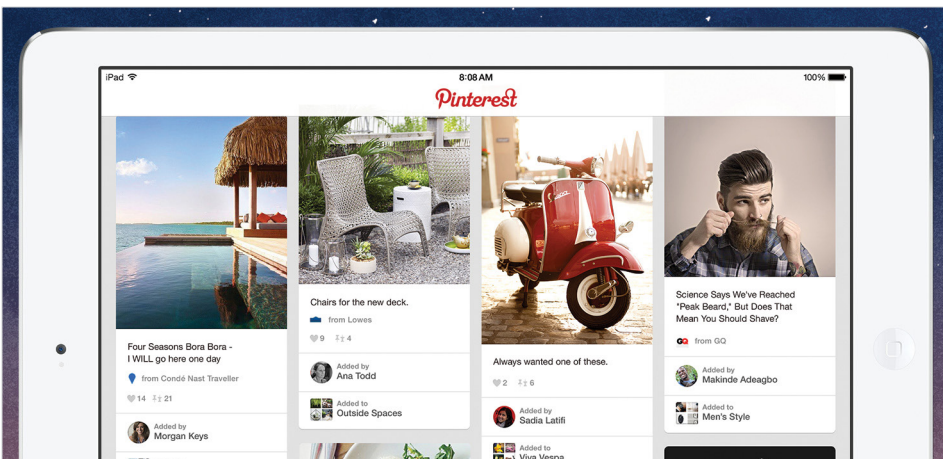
iPad
8:08 AM
100%
Pinterest

Four Seasons Bora Bora - I WILL go here one day
from Condé Nast Traveller
14 21
Added by
Morgan Keys

Chairs for the new deck.
from Lowes
9 4
Added by
Ana Todd
Added to
Outside Spaces

Always wanted one of these.
2 6
Added by
Sadia Latifi
Added to
Viva Vespa

Science Says We've Reached "Peak Beard," But Does That Mean You Should Shave?
GQ from GQ
Added by
Makinde Adeagbo
Added to
Men's Style